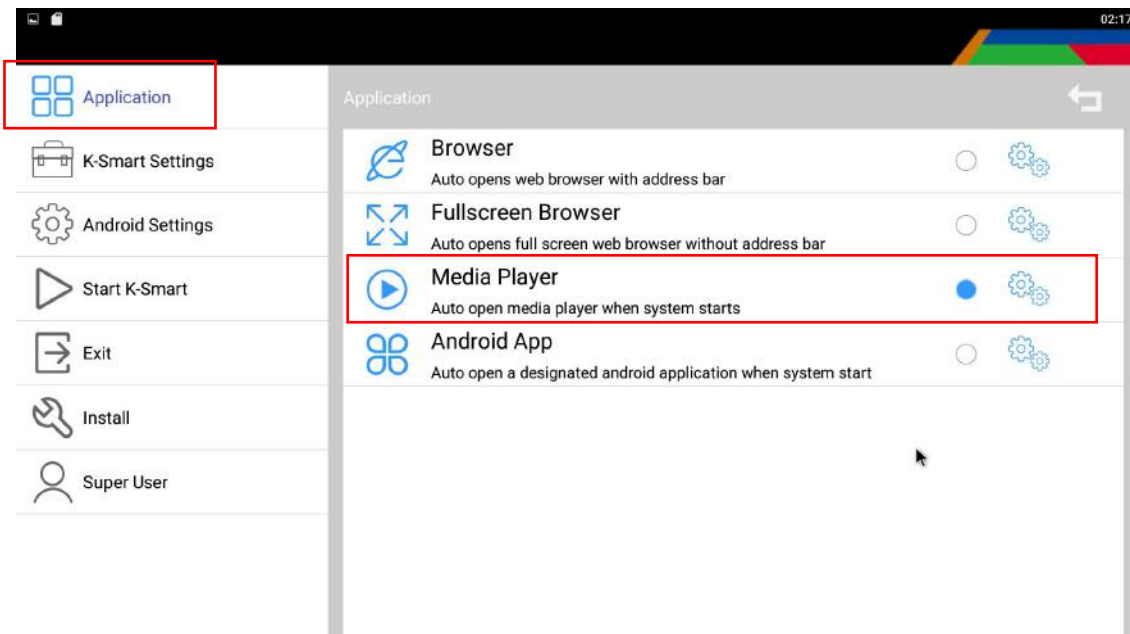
02:17

Application

K-Smart Settings

Android Settings

Start K-Smart

Exit

Install

Super User

Application

Browser
Auto opens web browser with address bar

Fullscreen Browser
Auto opens full screen web browser without address bar

Media Player
Auto open media player when system starts

Android App
Auto open a designated android application when system start